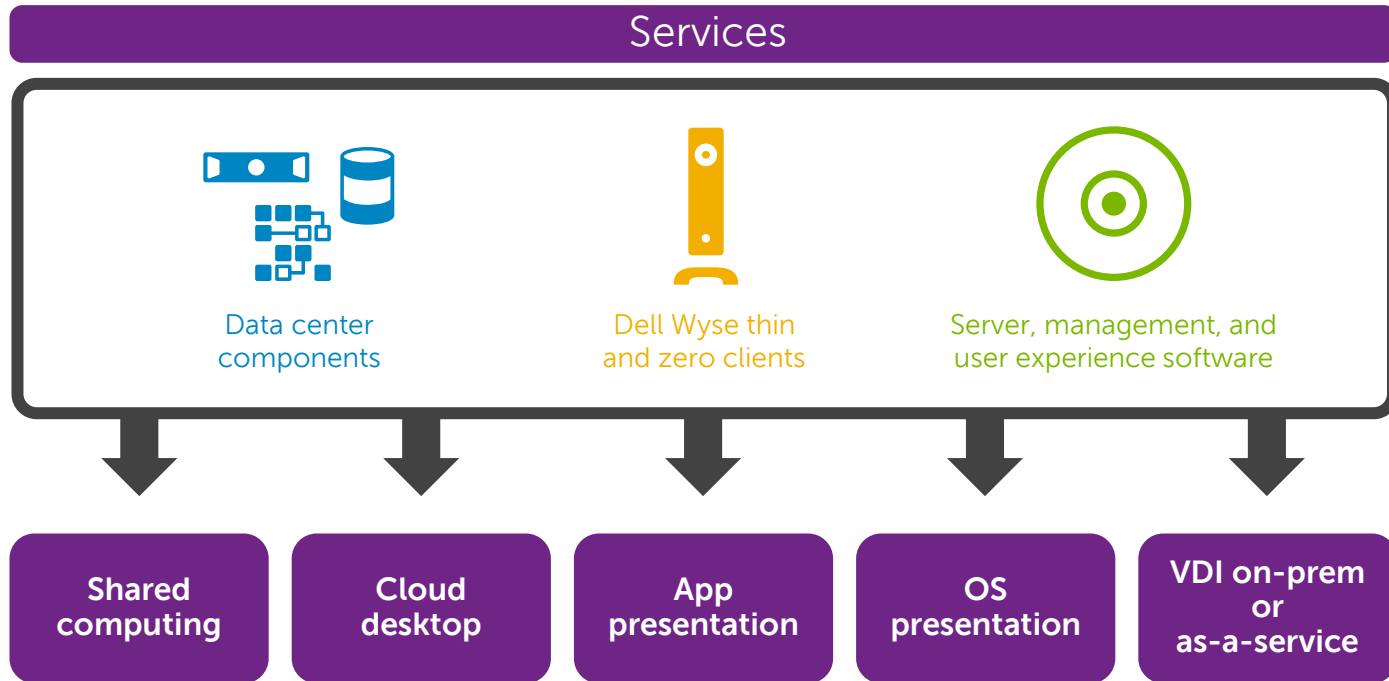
Services

Data center components

Dell Wyse thin and zero clients

Server, management, and user experience software

Shared computing

Cloud desktop

App presentation

OS presentation

VDI on-prem or as-a-service